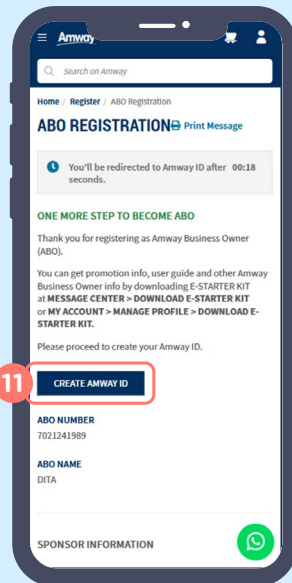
Amway

Search on Amway

Home / Register / ABO Registration

ABO REGISTRATION Print Message

You'll be redirected to Amway ID after 00:18 seconds.

ONE MORE STEP TO BECOME ABO

Thank you for registering as Amway Business Owner (ABO).

You can get promotion info, user guide and other Amway Business Owner info by downloading E-STARTER KIT at MESSAGE CENTER > DOWNLOAD E-STARTER KIT or MY ACCOUNT > MANAGE PROFILE > DOWNLOAD E-STARTER KIT.

Please proceed to create your Amway ID.

11

CREATE AMWAY ID

ABO NUMBER

7021241989

ABO NAME

DITA

SPONSOR INFORMATION